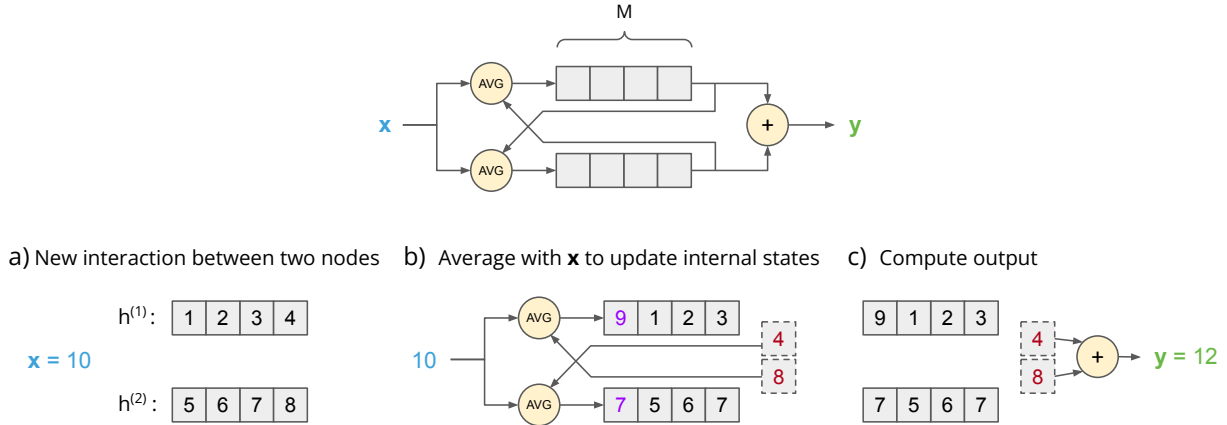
M

AVG

x

AVG

+

y

a) New interaction between two nodes

b) Average with **x** to update internal states

c) Compute output

$h^{(1)}$:

| 1 | 2 | 3 | 4 |
|---|---|---|---|

**x** = 10

$h^{(2)}$:

| 5 | 6 | 7 | 8 |
|---|---|---|---|

10

AVG

| 9 | 1 | 2 | 3 |
|---|---|---|---|

4

8

AVG

| 7 | 5 | 6 | 7 |
|---|---|---|---|

| 9 | 1 | 2 | 3 |
|---|---|---|---|

4

8

+

**y** = 12

| 7 | 5 | 6 | 7 |
|---|---|---|---|